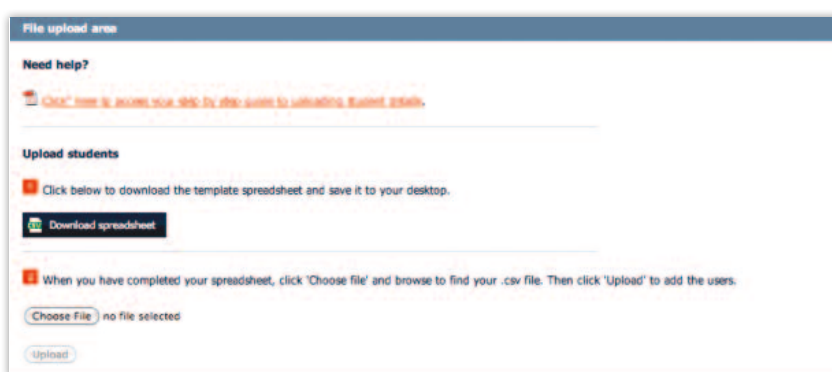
File upload area

Need help?

Click here to access your step by step guide to uploading student details.

Upload students

1 Click below to download the template spreadsheet and save it to your desktop.

CSV Download spreadsheet

2 When you have completed your spreadsheet, click 'Choose file' and browse to find your .csv file. Then click 'Upload' to add the users.

Choose File no file selected

Upload